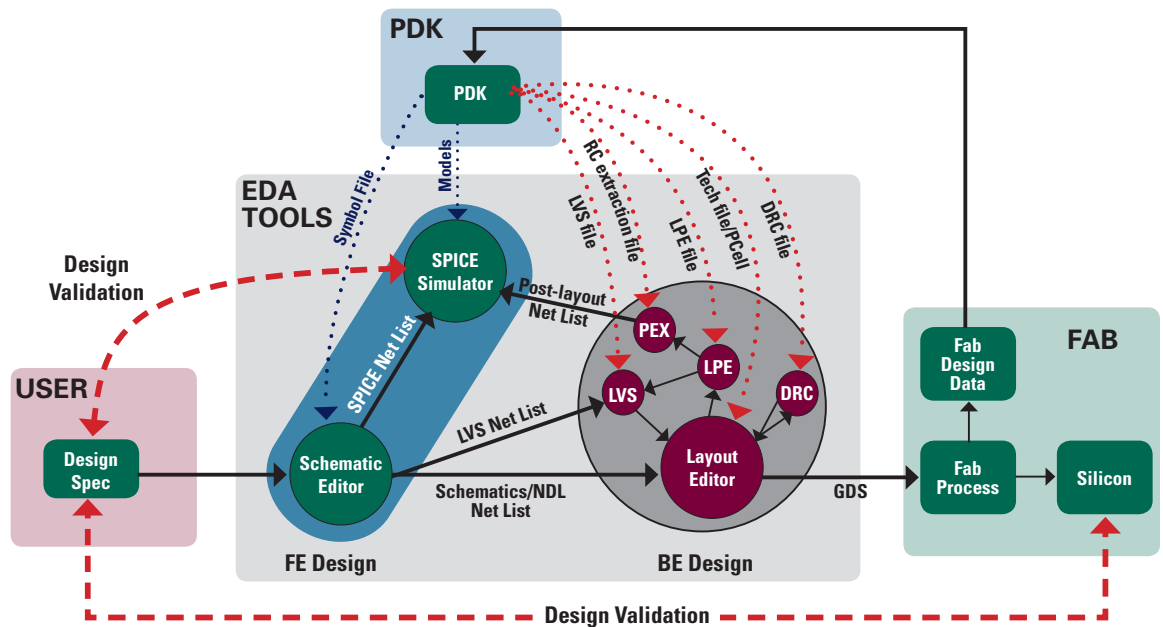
PDK

PDK

Symbol File

Models

RC extraction file

LVS file

LPE file

Tech file/PCell

DRC file

EDA TOOLS

Design Validation

SPICE Simulator

Post-layout Net List

PEX

LPE

LVS

DRC

SPICE Net List

USER

Design Spec

Schematic Editor

LVS Net List

Layout Editor

Schematics/NDL Net List

GDS

FAB

Fab Design Data

Fab Process

Silicon

FE Design

BE Design

Design Validation